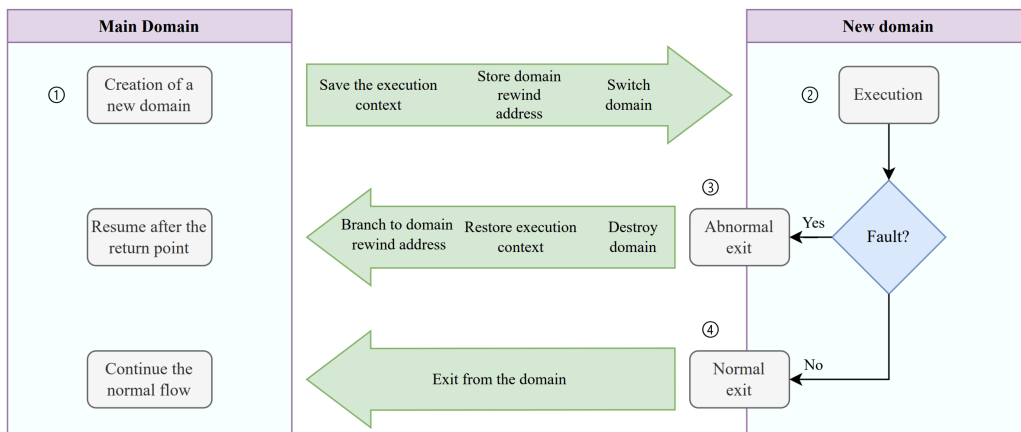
Main Domain

New domain

①

Creation of a new domain

Save the execution context

Store domain rewind address

Switch domain

②

Execution

③

Resume after the return point

Branch to domain rewind address

Restore execution context

Destroy domain

Abnormal exit

Yes

Fault?

④

Continue the normal flow

Exit from the domain

Normal exit

No